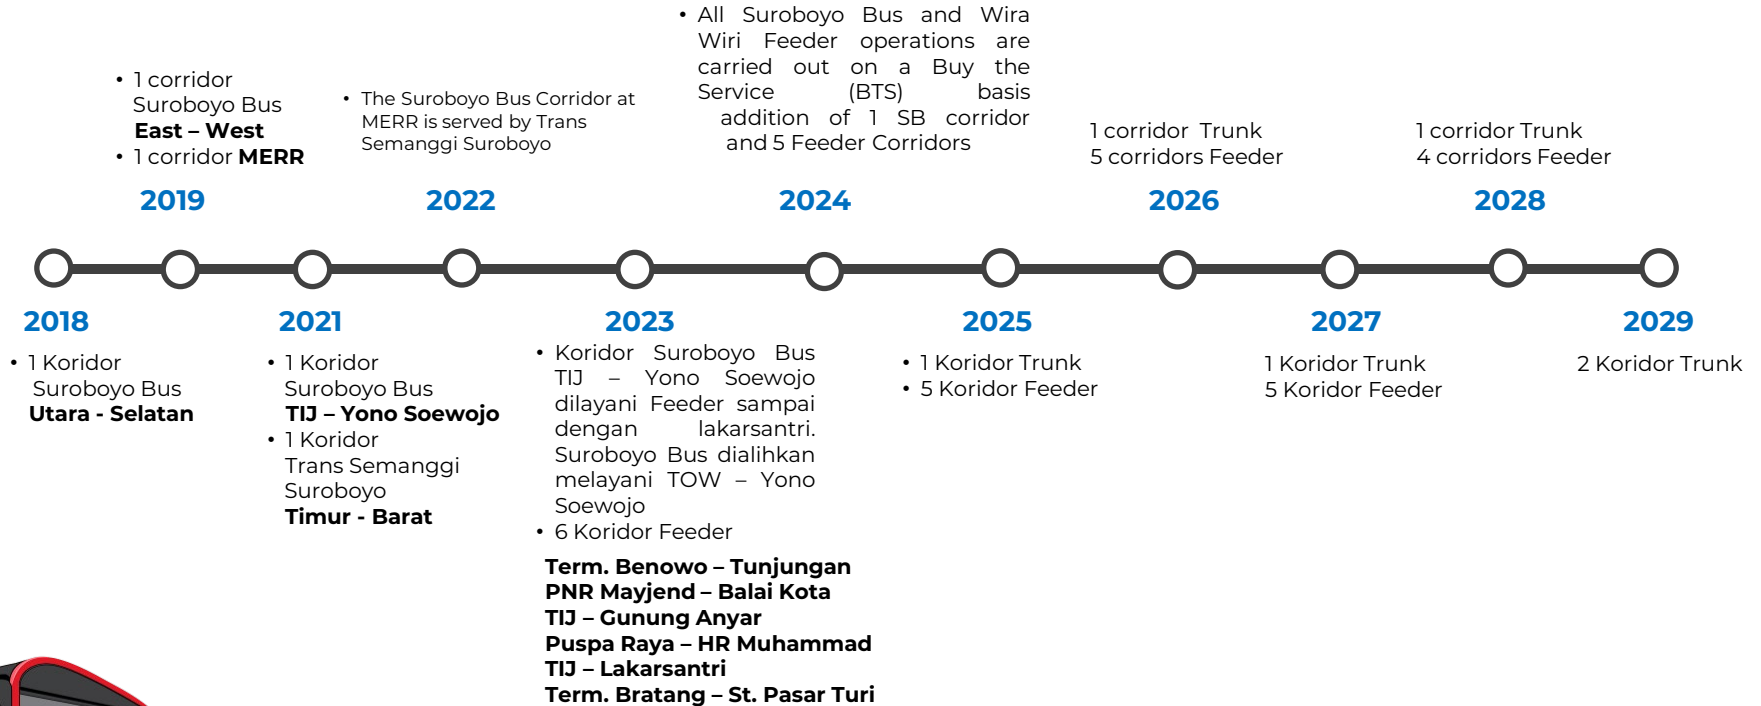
• 1 corridor Suroboyo Bus **East – West**
• 1 corridor **MERR**

2019

• The Suroboyo Bus Corridor at MERR is served by Trans Semanggi Suroboyo

2022

• All Suroboyo Bus and Wira Wiri Feeder operations are carried out on a Buy the Service (BTS) basis addition of 1 SB corridor and 5 Feeder Corridors

2024

1 corridor Trunk
5 corridors Feeder

2026

1 corridor Trunk
4 corridors Feeder

2028

2018

• 1 Koridor Suroboyo Bus **Utara - Selatan**

2021

• 1 Koridor Suroboyo Bus **TIJ – Yono Soewojo**
• 1 Koridor Trans Semanggi Suroboyo **Timur - Barat**

2023

• Koridor Suroboyo Bus TIJ – Yono Soewojo dilayani Feeder sampai dengan lakarsantri. Suroboyo Bus dialihkan melayani TOW – Yono Soewojo
• 6 Koridor Feeder

**Term. Benowo – Tunjungan**
**PNR Mayjend – Balai Kota**
**TIJ – Gunung Anyar**
**Puspa Raya – HR Muhammad**
**TIJ – Lakarsantri**
**Term. Bratang – St. Pasar Turi**

2025

• 1 Koridor Trunk
• 5 Koridor Feeder

2027

1 Koridor Trunk
5 Koridor Feeder

2029

2 Koridor Trunk